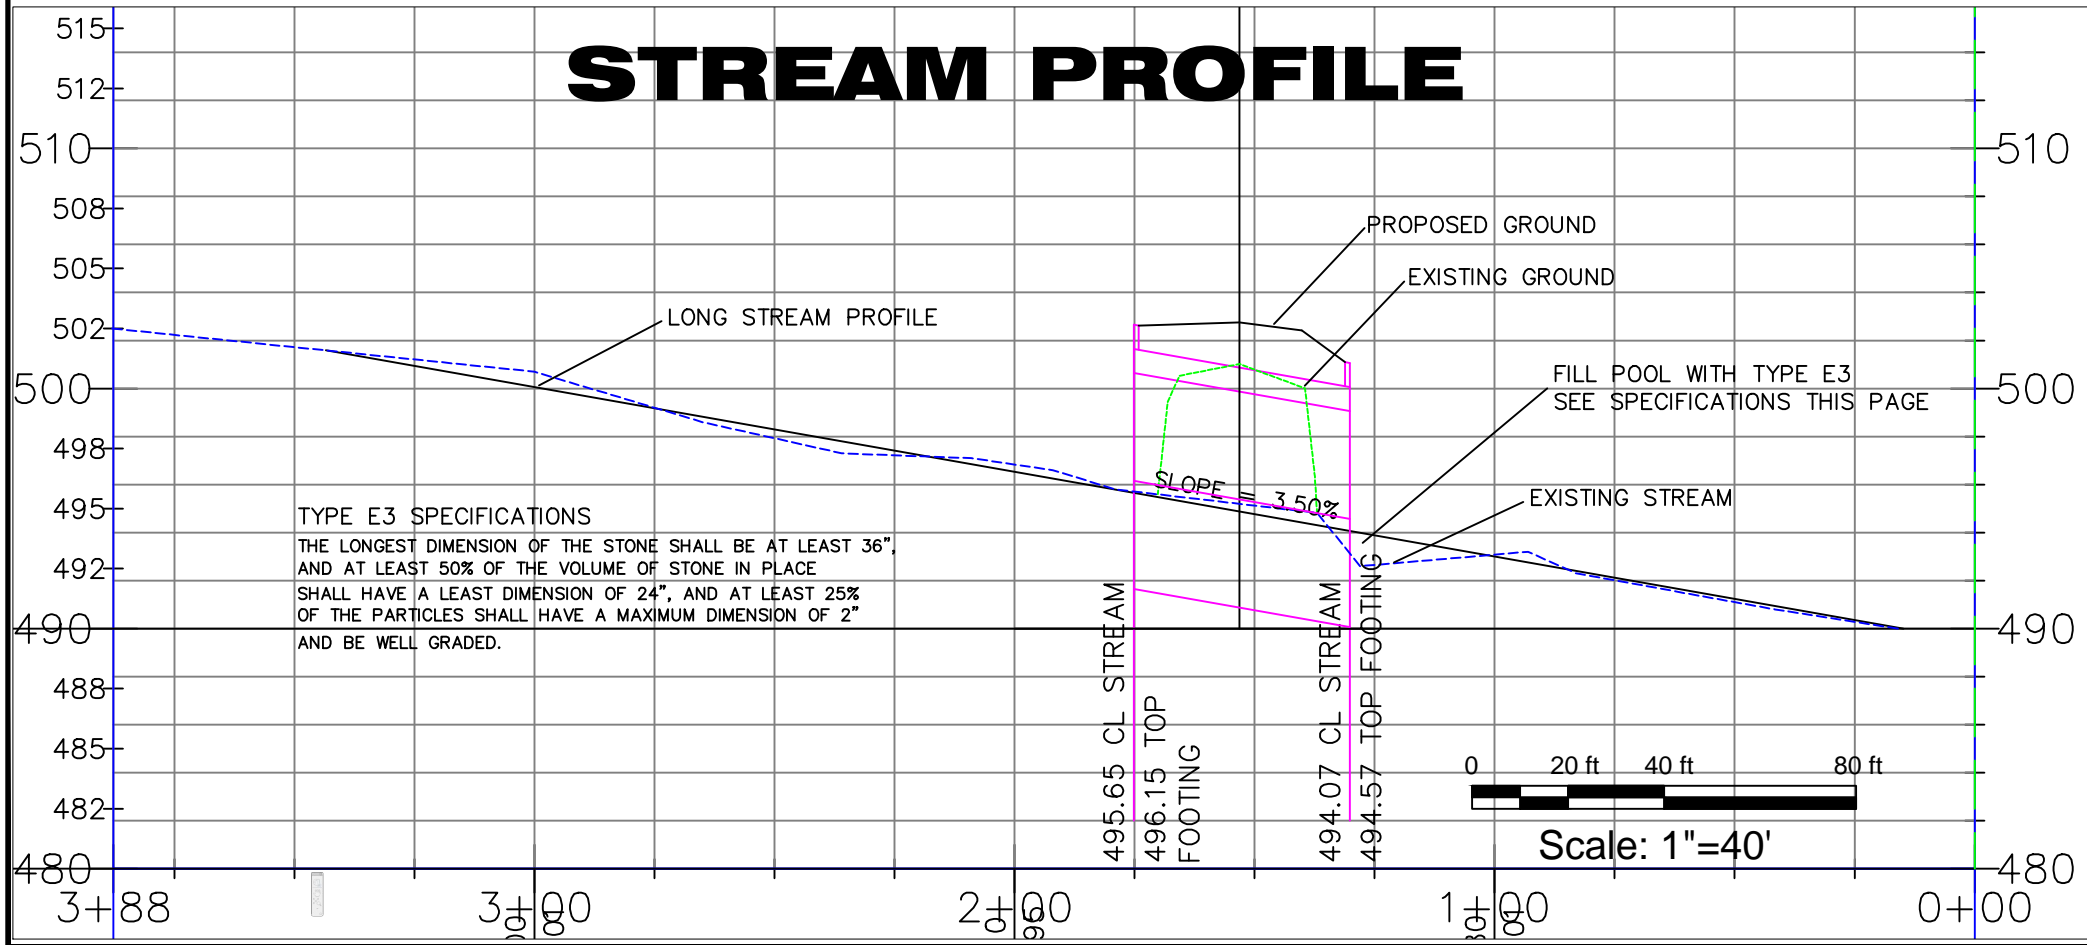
STREAM PROFILE

515
512
510
508
505
502
500
498
495
492
490
488
485
482
480

510
500
490
480

PROPOSED GROUND
EXISTING GROUND
LONG STREAM PROFILE
FILL POOL WITH TYPE E3
SEE SPECIFICATIONS THIS PAGE
EXISTING STREAM
SLOPE = 3.50%

TYPE E3 SPECIFICATIONS
THE LONGEST DIMENSION OF THE STONE SHALL BE AT LEAST 36", AND AT LEAST 50% OF THE VOLUME OF STONE IN PLACE SHALL HAVE A LEAST DIMENSION OF 24", AND AT LEAST 25% OF THE PARTICLES SHALL HAVE A MAXIMUM DIMENSION OF 2" AND BE WELL GRADED.

495.65 CL STREAM
496.15 TOP FOOTING
494.07 CL STREAM
494.57 TOP FOOTING

0 20 ft 40 ft 80 ft
Scale: 1"=40'

3+88
3+00
2+00
1+00
0+00